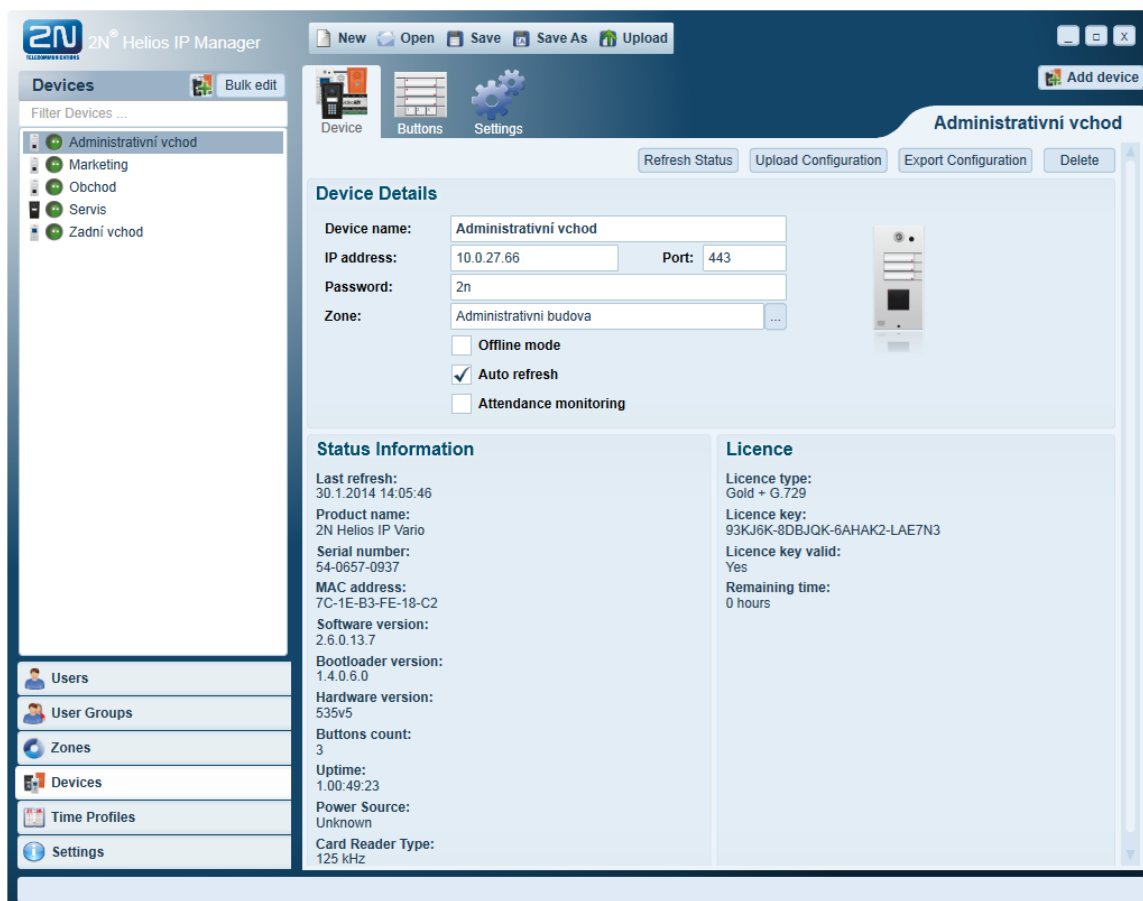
2N TELECOMMUNICATIONS 2N® Helios IP Manager

New Open Save Save As Upload

_ □ X

Devices Bulk edit

Filter Devices ...

Administrativní vchod
Marketing
Obchod
Servis
Zadní vchod

Users
User Groups
Zones
Devices
Time Profiles
Settings

Add device

Device Buttons Settings

Administrativní vchod

Refresh Status Upload Configuration Export Configuration Delete

Device Details

Device name: Administrativní vchod
IP address: 10.0.27.66 Port: 443
Password: 2n
Zone: Administrativni budova ...
Offline mode
Auto refresh
Attendance monitoring

Status Information

Last refresh:
30.1.2014 14:05:46
Product name:
2N Helios IP Vario
Serial number:
54-0657-0937
MAC address:
7C-1E-B3-FE-18-C2
Software version:
2.6.0.13.7
Bootloader version:
1.4.0.6.0
Hardware version:
535v5
Buttons count:
3
Uptime:
1.00:49:23
Power Source:
Unknown
Card Reader Type:
125 kHz

Licence

Licence type:
Gold + G.729
Licence key:
93KJ6K-8DBJQK-6AHAK2-LAE7N3
Licence key valid:
Yes
Remaining time:
0 hours